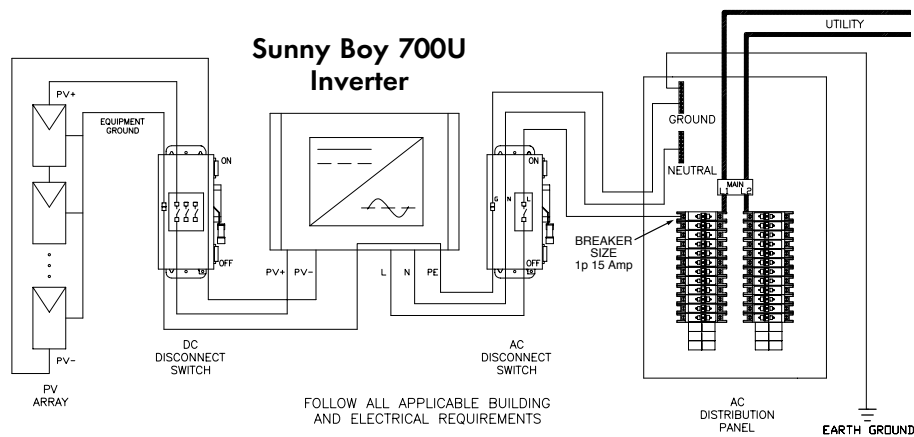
Sunny Boy 700U Inverter

UTILITY

PV+

EQUIPMENT GROUND

ON

OFF

PV+ PV–

L N PE

G N L

ON

OFF

GROUND

NEUTRAL

MAIN

L1 L2

BREAKER SIZE 1p 15 Amp

PV–

PV ARRAY

DC DISCONNECT SWITCH

AC DISCONNECT SWITCH

FOLLOW ALL APPLICABLE BUILDING AND ELECTRICAL REQUIREMENTS

AC DISTRIBUTION PANEL

EARTH GROUND